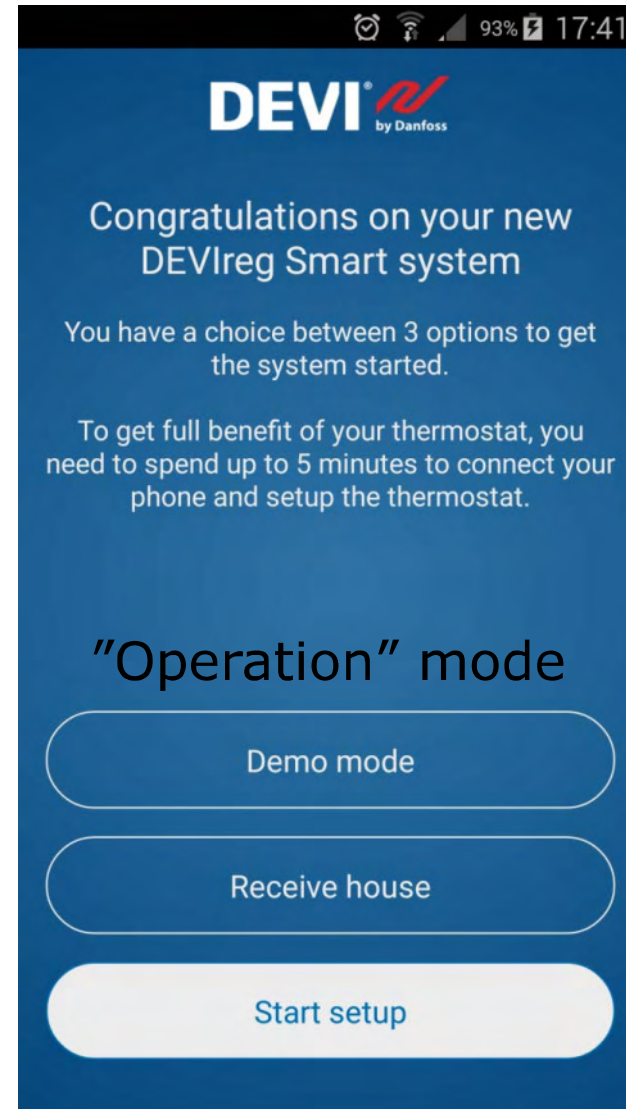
93% 17:41

DEVI
by Danfoss

Congratulations on your new DEVIreg Smart system

You have a choice between 3 options to get the system started.

To get full benefit of your thermostat, you need to spend up to 5 minutes to connect your phone and setup the thermostat.

”Operation” mode

Demo mode

Receive house

Start setup